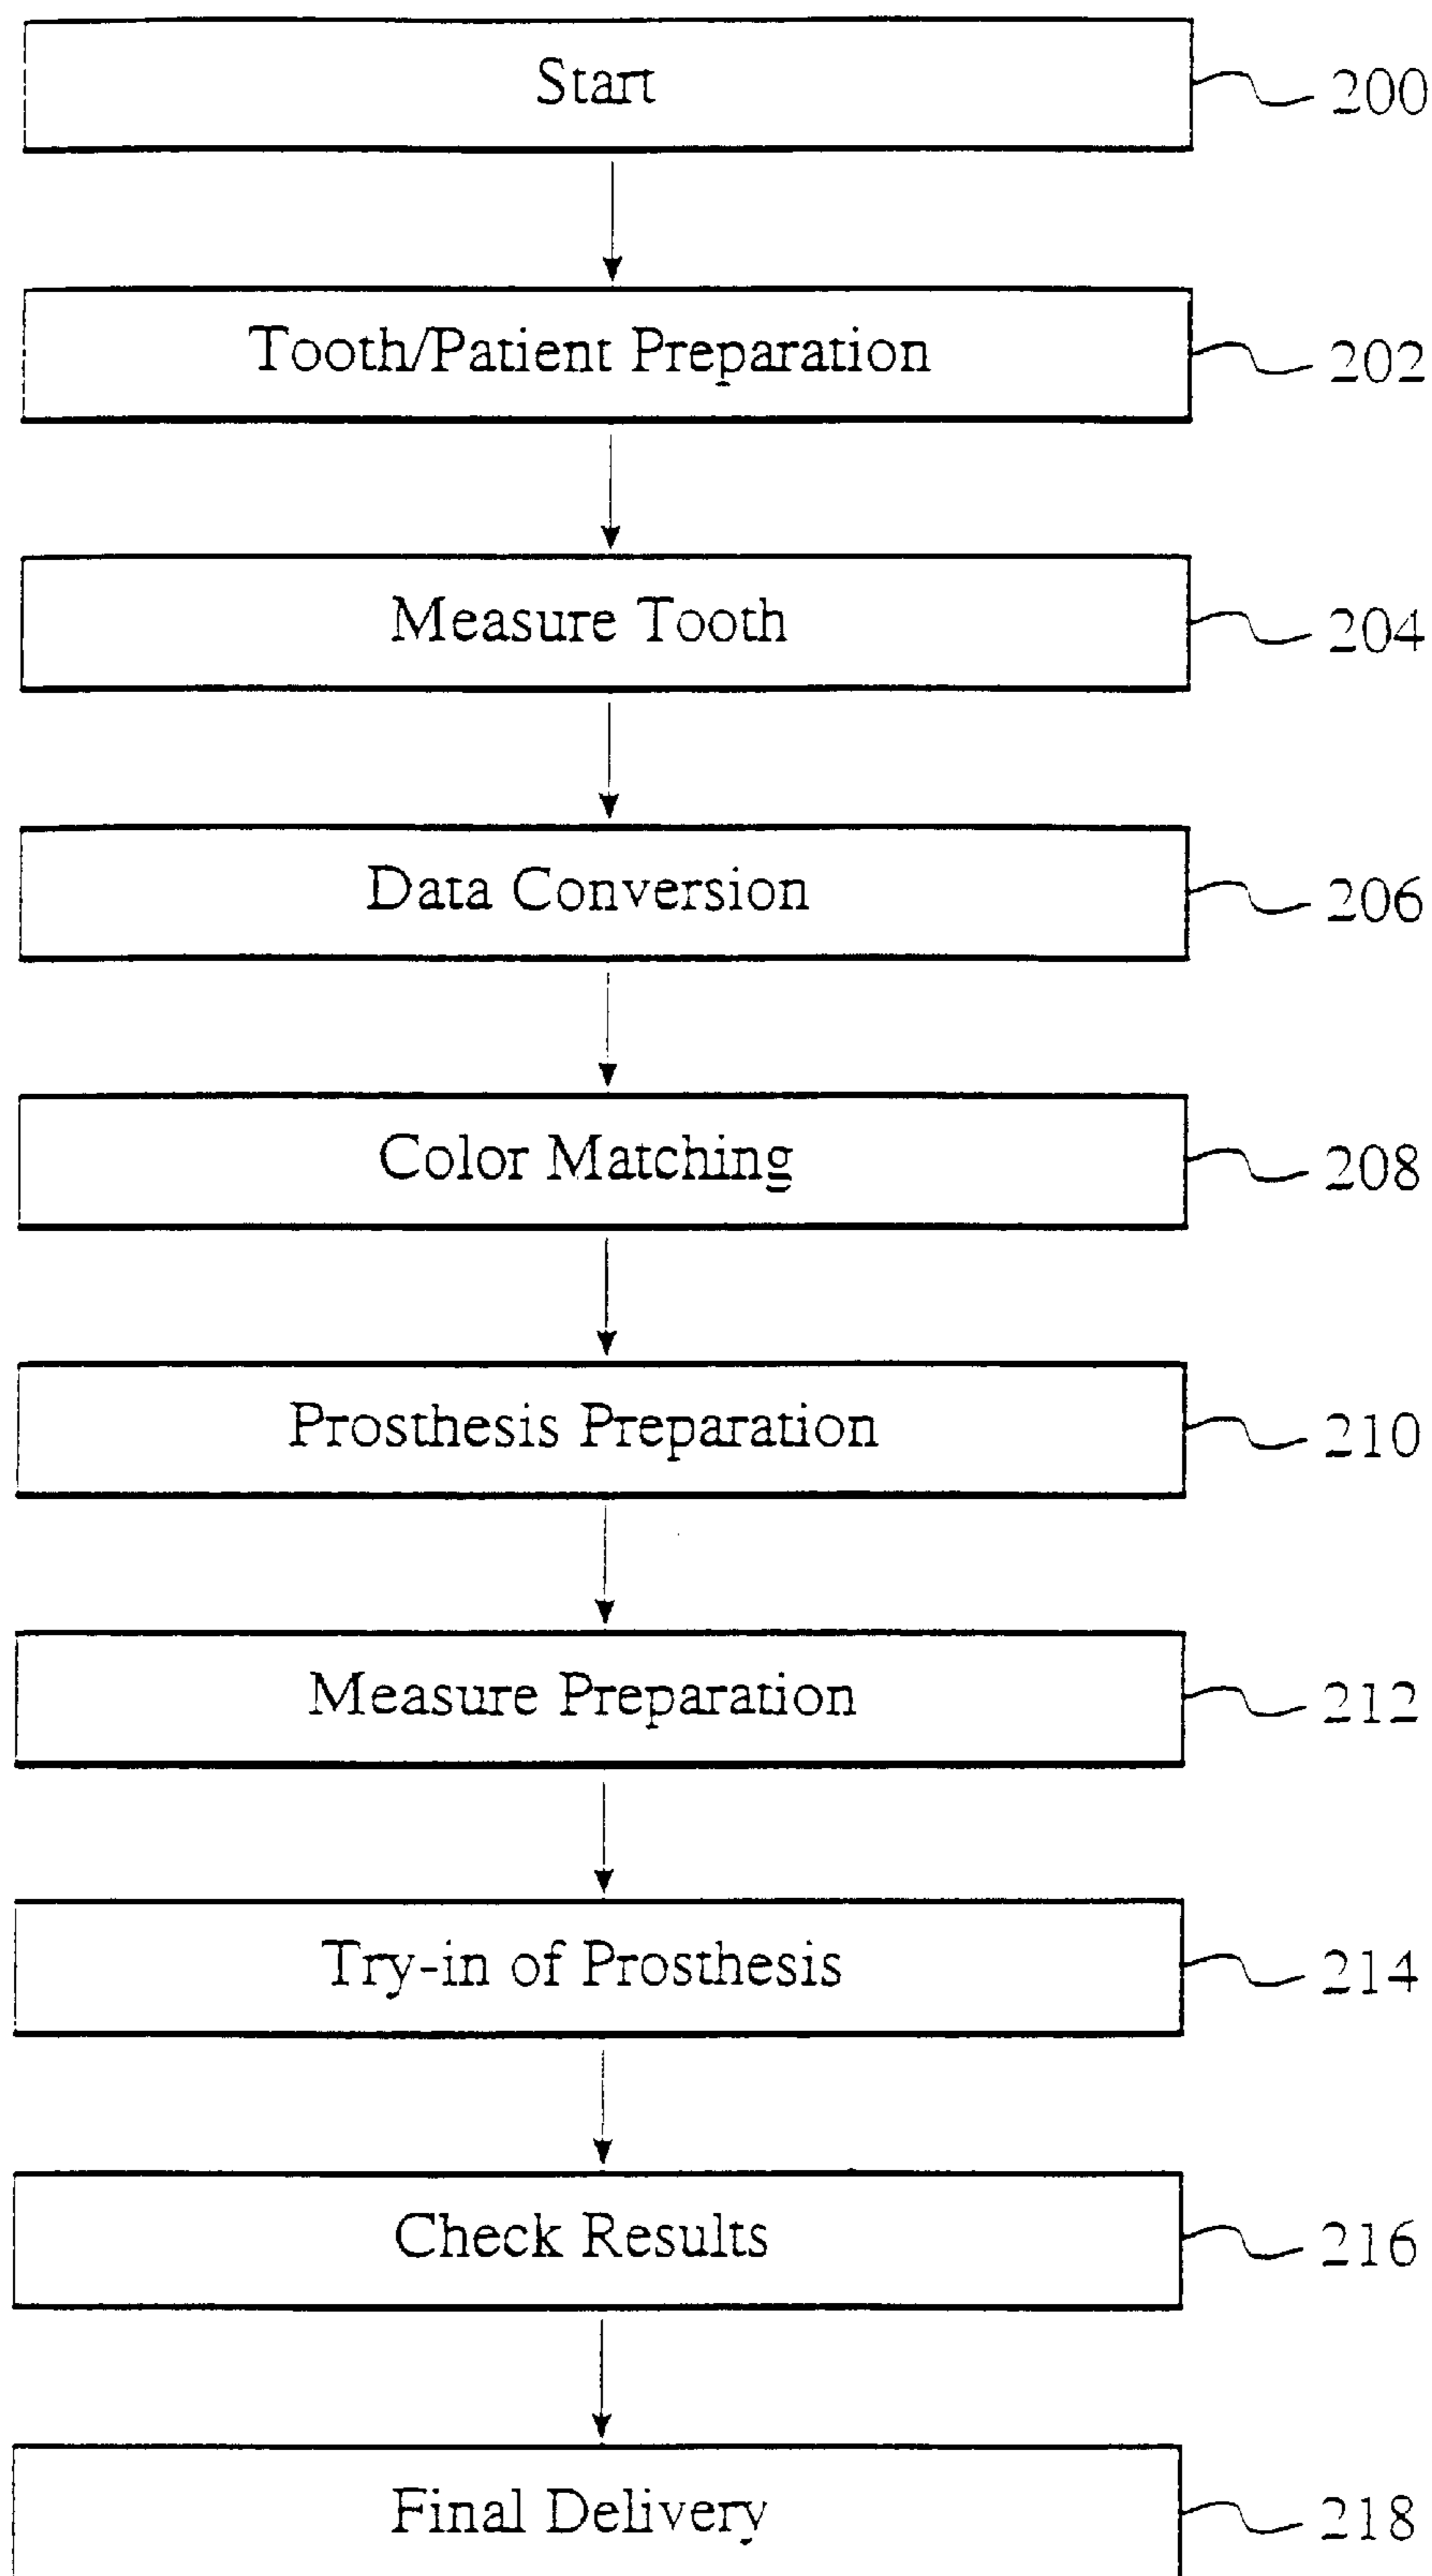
Start
200

Tooth/Patient Preparation
202

Measure Tooth
204

Data Conversion
206

Color Matching
208

Prosthesis Preparation
210

Measure Preparation
212

Try-in of Prosthesis
214

Check Results
216

Final Delivery
218